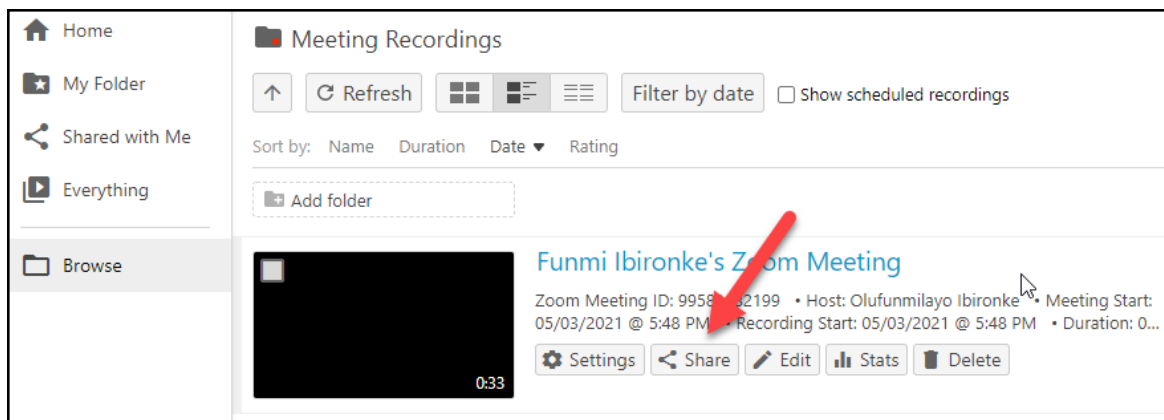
Home
My Folder
Shared with Me
Everything
Browse

Meeting Recordings

Refresh
Filter by date
Show scheduled recordings

Sort by: Name Duration Date Rating

Add folder

Funmi Ibironke's Z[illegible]m Meeting

Zoom Meeting ID: 9958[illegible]2199 • Host: Olufunmilayo Ibironke • Meeting Start: 05/03/2021 @ 5:48 PM • Recording Start: 05/03/2021 @ 5:48 PM • Duration: 0...

0:33

Settings Share Edit Stats Delete